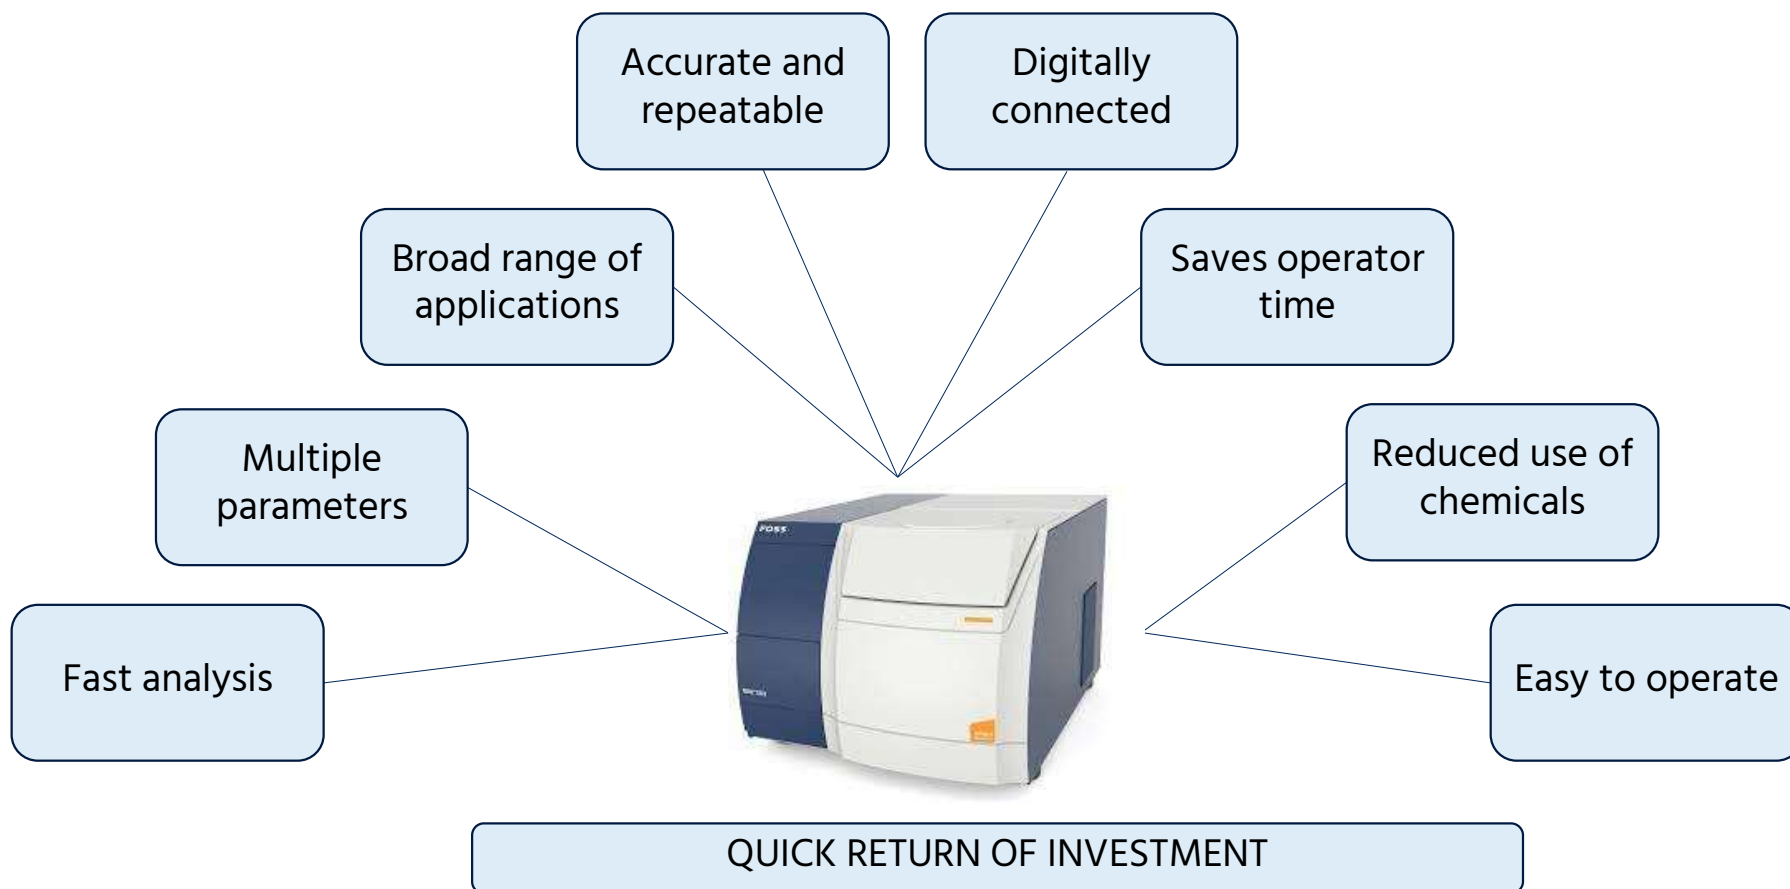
Accurate and repeatable

Digitally connected

Broad range of applications

Saves operator time

Multiple parameters

Reduced use of chemicals

Fast analysis

FOSS

Easy to operate

QUICK RETURN OF INVESTMENT